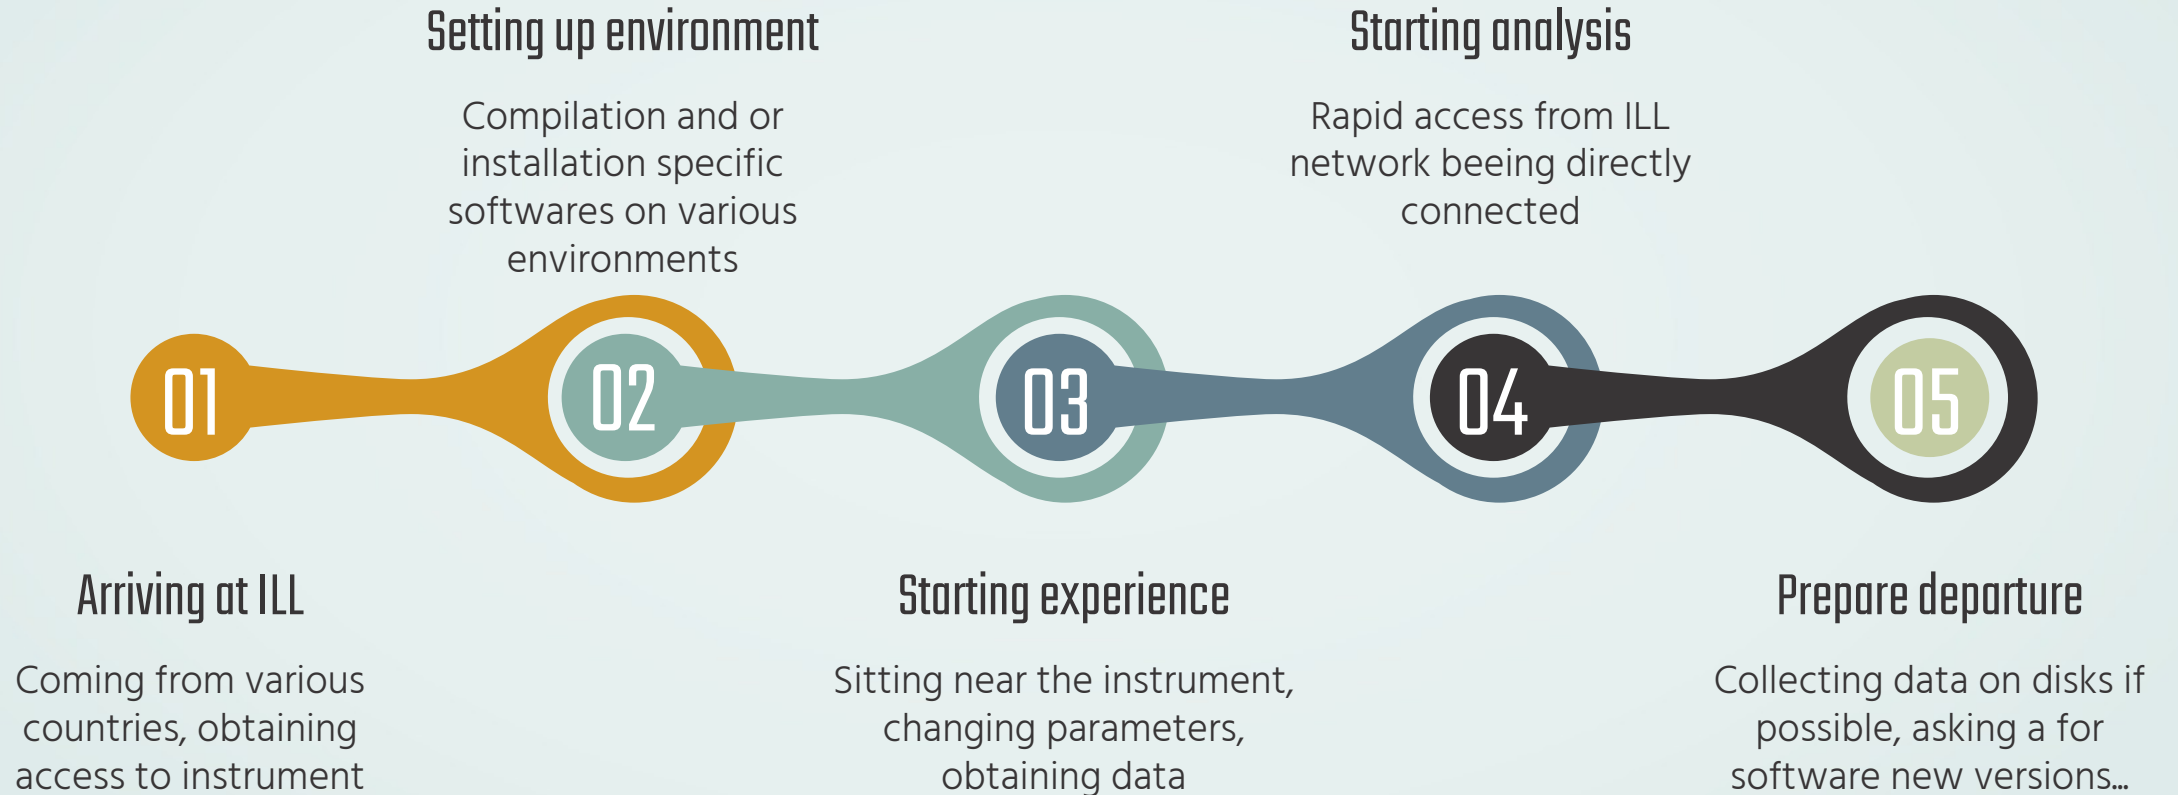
Setting up environment

Compilation and or installation specific softwares on various environments

Starting analysis

Rapid access from ILL network beeing directly connected

01

02

03

04

05

Arriving at ILL

Coming from various countries, obtaining access to instrument

Starting experience

Sitting near the instrument, changing parameters, obtaining data

Prepare departure

Collecting data on disks if possible, asking a for software new versions…